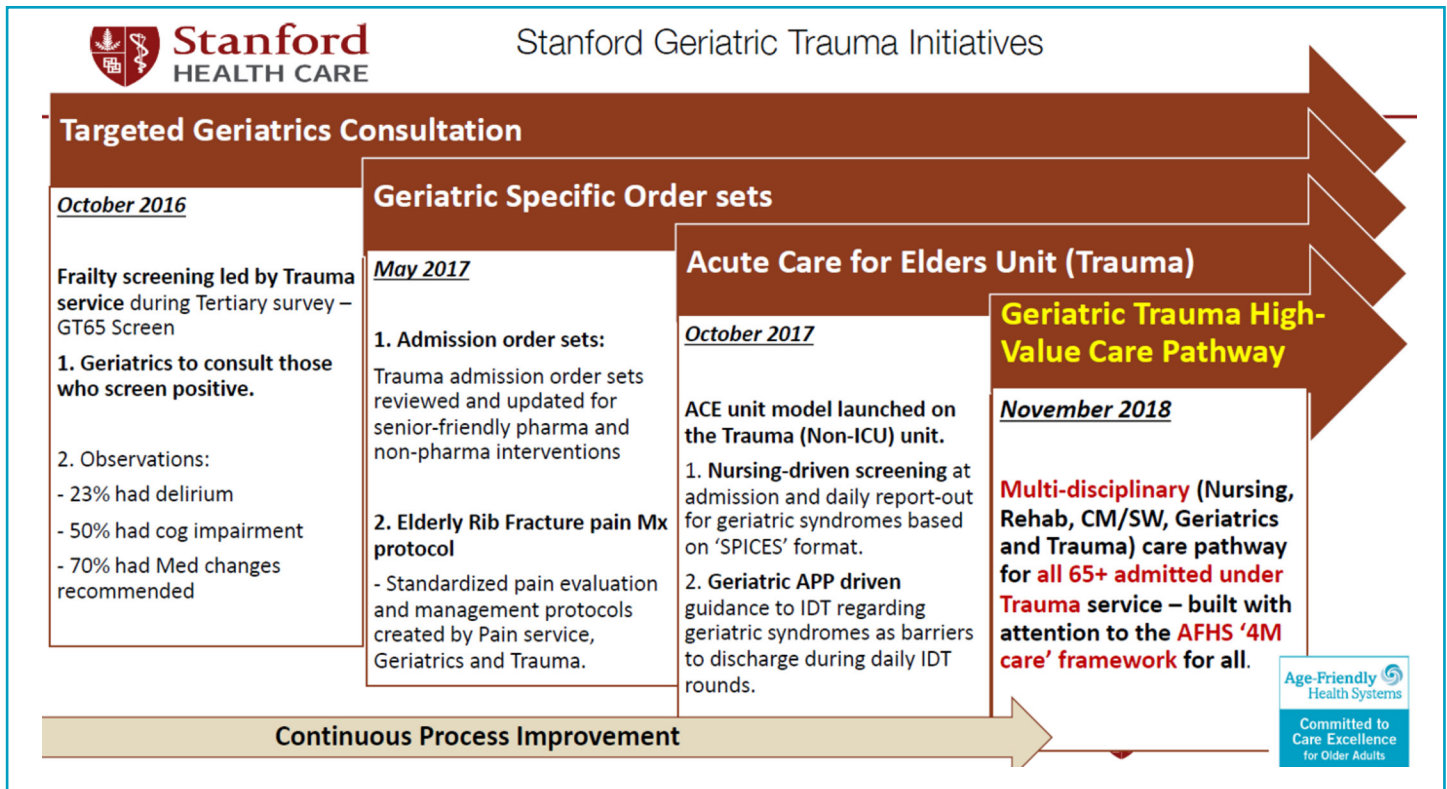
Stanford HEALTH CARE

Stanford Geriatric Trauma Initiatives

Targeted Geriatrics Consultation

October 2016

Frailty screening led by Trauma service during Tertiary survey – GT65 Screen

1. Geriatrics to consult those who screen positive.

2. Observations:

- 23% had delirium

- 50% had cog impairment

- 70% had Med changes recommended

Geriatric Specific Order sets

May 2017

1. Admission order sets:

Trauma admission order sets reviewed and updated for senior-friendly pharma and non-pharma interventions

2. Elderly Rib Fracture pain Mx protocol

- Standardized pain evaluation and management protocols created by Pain service, Geriatrics and Trauma.

Acute Care for Elders Unit (Trauma)

October 2017

ACE unit model launched on the Trauma (Non-ICU) unit.

1. Nursing-driven screening at admission and daily report-out for geriatric syndromes based on 'SPICES' format.

2. Geriatric APP driven guidance to IDT regarding geriatric syndromes as barriers to discharge during daily IDT rounds.

Geriatric Trauma High-Value Care Pathway

November 2018

Multi-disciplinary (Nursing, Rehab, CM/SW, Geriatrics and Trauma) care pathway for all 65+ admitted under Trauma service – built with attention to the AFHS '4M care' framework for all.

Continuous Process Improvement

Age-Friendly Health Systems

Committed to Care Excellence for Older Adults